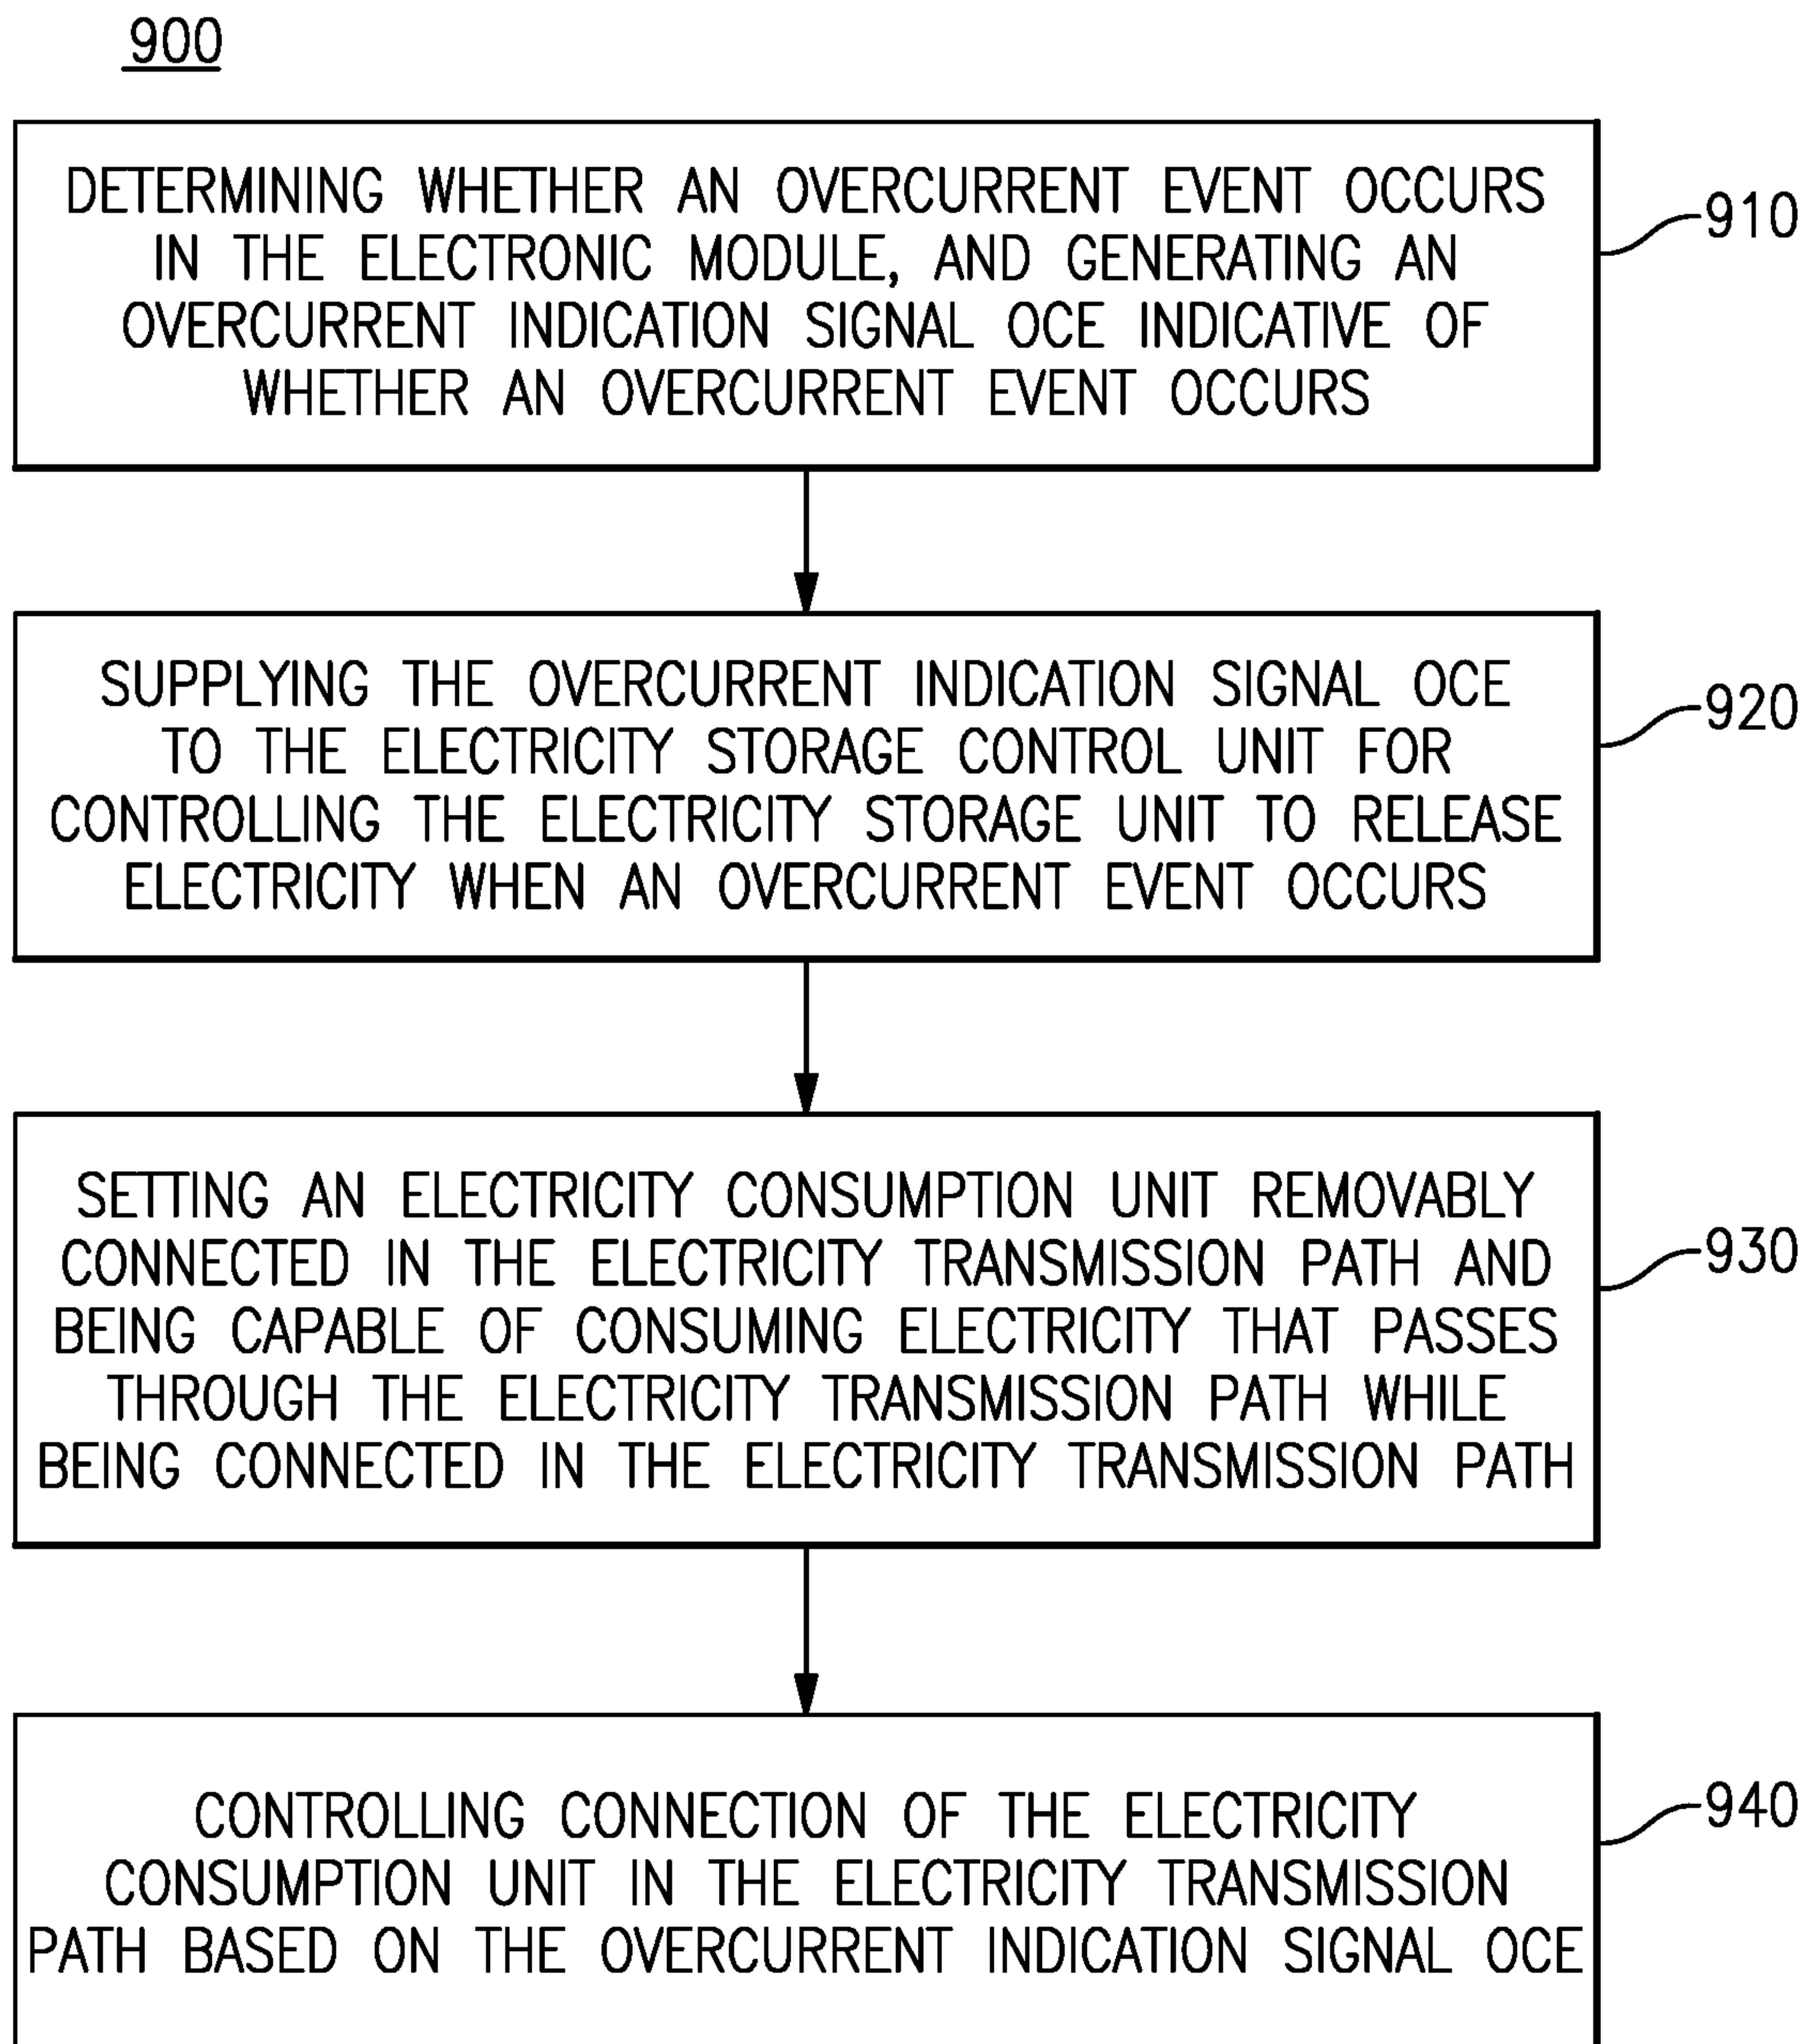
900

DETERMINING WHETHER AN OVERCURRENT EVENT OCCURS IN THE ELECTRONIC MODULE, AND GENERATING AN OVERCURRENT INDICATION SIGNAL OCE INDICATIVE OF WHETHER AN OVERCURRENT EVENT OCCURS

910

SUPPLYING THE OVERCURRENT INDICATION SIGNAL OCE TO THE ELECTRICITY STORAGE CONTROL UNIT FOR CONTROLLING THE ELECTRICITY STORAGE UNIT TO RELEASE ELECTRICITY WHEN AN OVERCURRENT EVENT OCCURS

920

SETTING AN ELECTRICITY CONSUMPTION UNIT REMOVABLY CONNECTED IN THE ELECTRICITY TRANSMISSION PATH AND BEING CAPABLE OF CONSUMING ELECTRICITY THAT PASSES THROUGH THE ELECTRICITY TRANSMISSION PATH WHILE BEING CONNECTED IN THE ELECTRICITY TRANSMISSION PATH

930

CONTROLLING CONNECTION OF THE ELECTRICITY CONSUMPTION UNIT IN THE ELECTRICITY TRANSMISSION PATH BASED ON THE OVERCURRENT INDICATION SIGNAL OCE

940